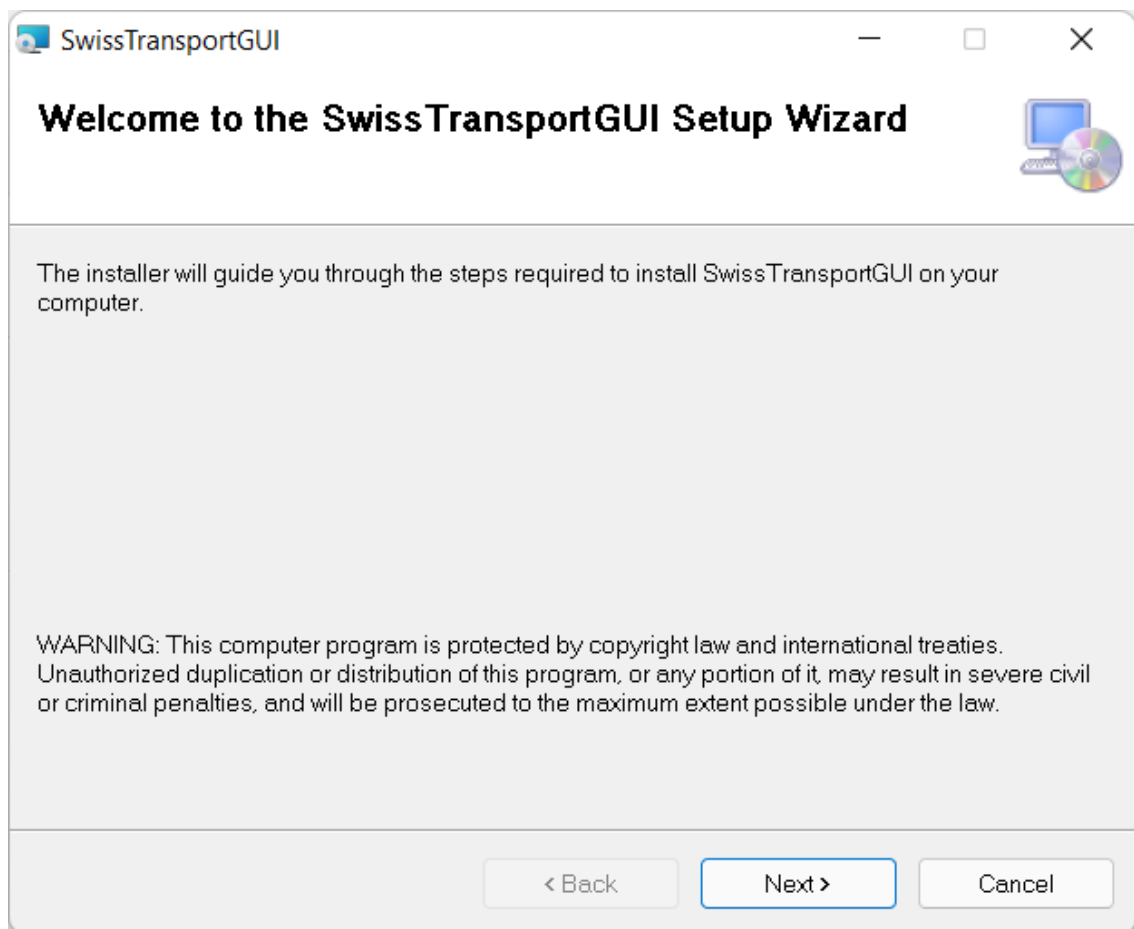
SwissTransportGUI

Welcome to the SwissTransportGUI Setup Wizard

The installer will guide you through the steps required to install SwissTransportGUI on your computer.

WARNING: This computer program is protected by copyright law and international treaties. Unauthorized duplication or distribution of this program, or any portion of it, may result in severe civil or criminal penalties, and will be prosecuted to the maximum extent possible under the law.

< Back

Next >

Cancel